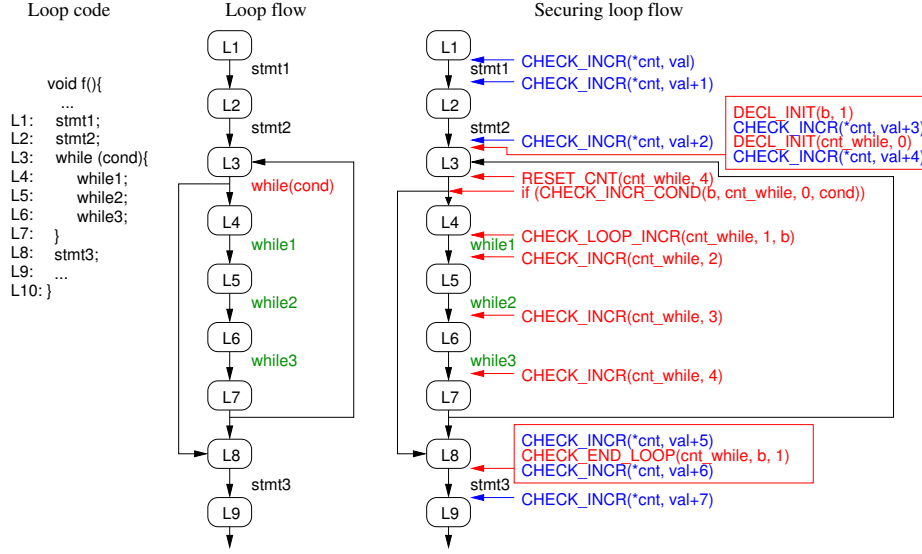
Loop code

void f(){
...
L1: stmt1;
L2: stmt2;
L3: while (cond){
L4: while1;
L5: while2;
L6: while3;
L7: }
L8: stmt3;
L9: ...
L10: }

Loop flow

L1
stmt1
L2
stmt2
L3
while(cond)
L4
while1
L5
while2
L6
while3
L7
L8
stmt3
L9

Securing loop flow

L1
CHECK_INCR(*cnt, val)
stmt1
CHECK_INCR(*cnt, val+1)
L2
stmt2
CHECK_INCR(*cnt, val+2)
DECL_INIT(b, 1)
CHECK_INCR(*cnt, val+3)
DECL_INIT(cnt_while, 0)
CHECK_INCR(*cnt, val+4)
L3
RESET_CNT(cnt_while, 4)
if (CHECK_INCR_COND(b, cnt_while, 0, cond))
L4
CHECK_LOOP_INCR(cnt_while, 1, b)
while1
CHECK_INCR(cnt_while, 2)
L5
while2
CHECK_INCR(cnt_while, 3)
L6
while3
CHECK_INCR(cnt_while, 4)
L7
CHECK_INCR(*cnt, val+5)
CHECK_END_LOOP(cnt_while, b, 1)
CHECK_INCR(*cnt, val+6)
L8
stmt3
CHECK_INCR(*cnt, val+7)
L9